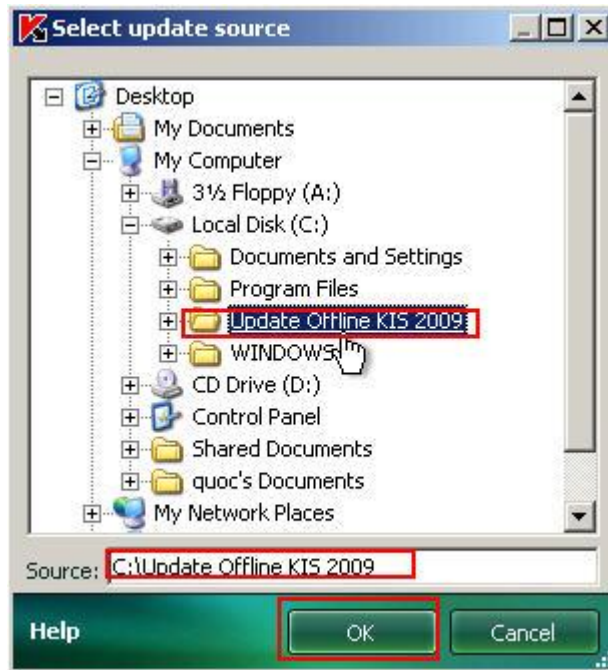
Select update source

Desktop
My Documents
My Computer
3½ Floppy (A:)
Local Disk (C:)
Documents and Settings
Program Files
Update Offline KIS 2009
WINDOWS
CD Drive (D:)
Control Panel
Shared Documents
quoc's Documents
My Network Places

Source: C:\Update Offline KIS 2009

Help
OK
Cancel